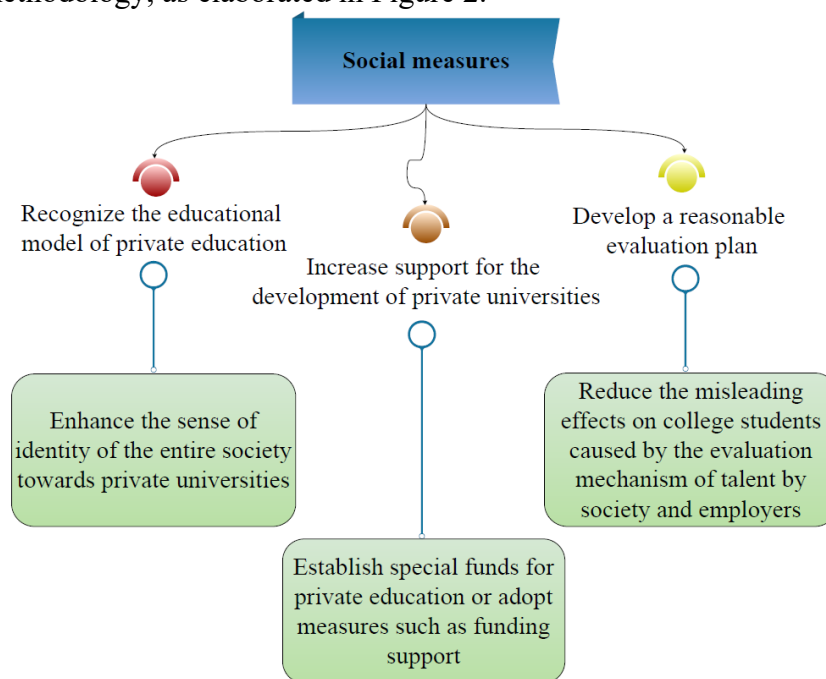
methodology, as elaborated in Figure 2.

Social measures

Recognize the educational model of private education

Increase support for the development of private universities

Develop a reasonable evaluation plan

Enhance the sense of identity of the entire society towards private universities

Establish special funds for private education or adopt measures such as funding support

Reduce the misleading effects on college students caused by the evaluation mechanism of talent by society and employers